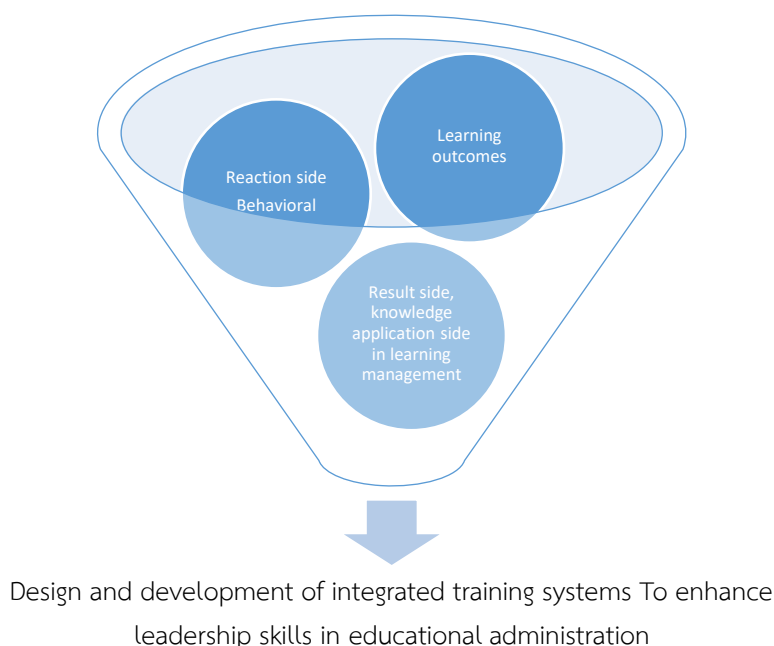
Learning outcomes

Reaction side Behavioral

Result side, knowledge application side in learning management

Design and development of integrated training systems To enhance leadership skills in educational administration